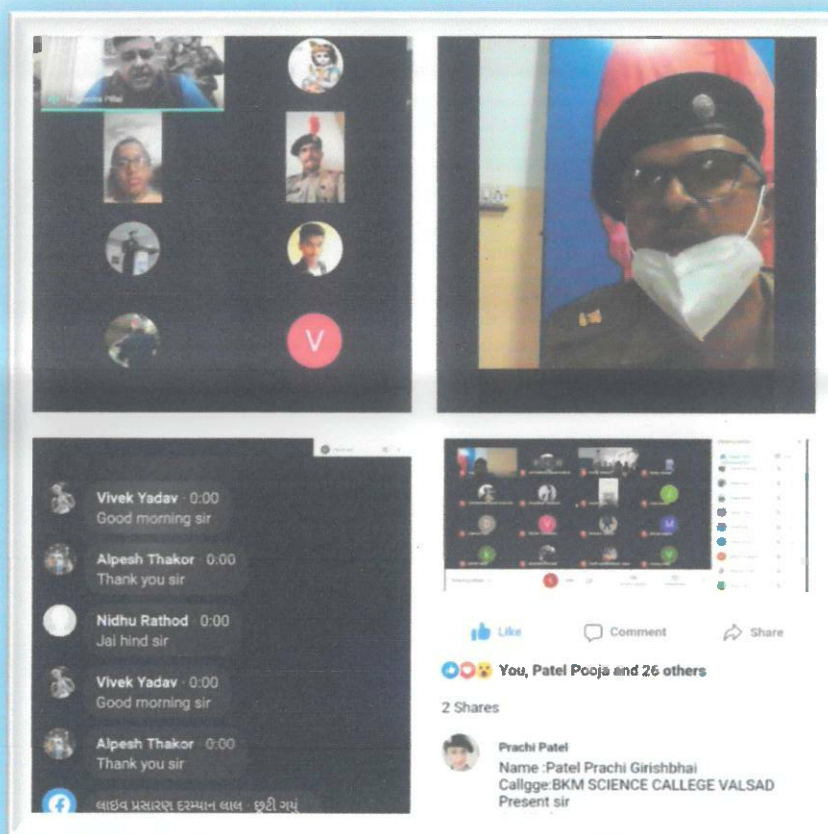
V

Vivek Yadav · 0:00
Good morning sir

Alpesh Thakor · 0:00
Thank you sir

Nidhu Rathod · 0:00
Jai hind sir

Vivek Yadav · 0:00
Good morning sir

Alpesh Thakor · 0:00
Thank you sir

લાઇવ પ્રસારણ દરમ્યાન લાલ · છૂટી ગયું

Like Comment Share

You, Patel Pooja and 26 others

2 Shares

Prachi Patel
Name :Patel Prachi Girishbhai
Callgge:BKM SCIENCE CALLEGE VALSAD
Present sir